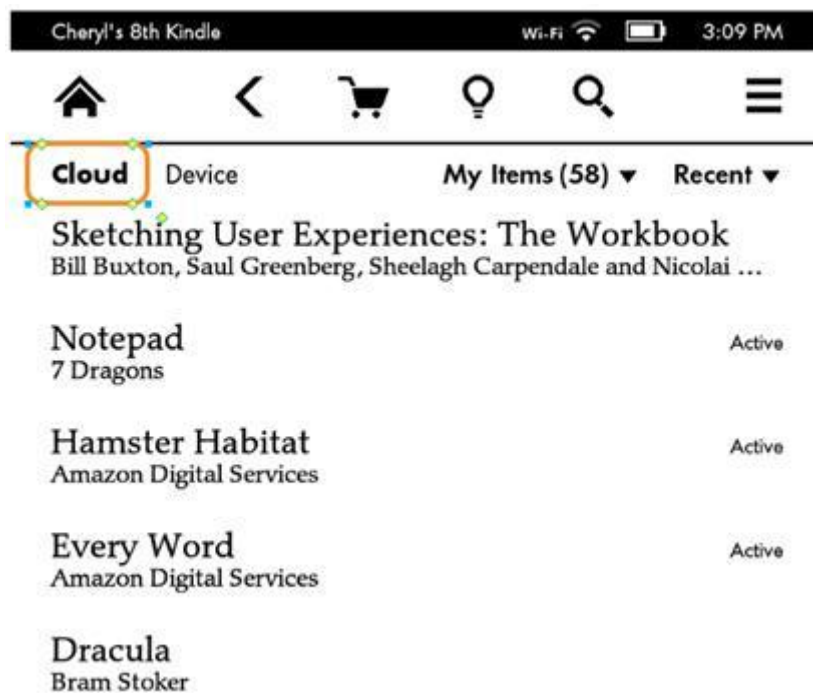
Cheryl's 8th Kindle Wi-Fi 3:09 PM

Cloud Device My Items (58) ▾ Recent ▾

Sketching User Experiences: The Workbook
Bill Buxton, Saul Greenberg, Sheelagh Carpendale and Nicolai …

Notepad
7 Dragons
Active

Hamster Habitat
Amazon Digital Services
Active

Every Word
Amazon Digital Services
Active

Dracula
Bram Stoker